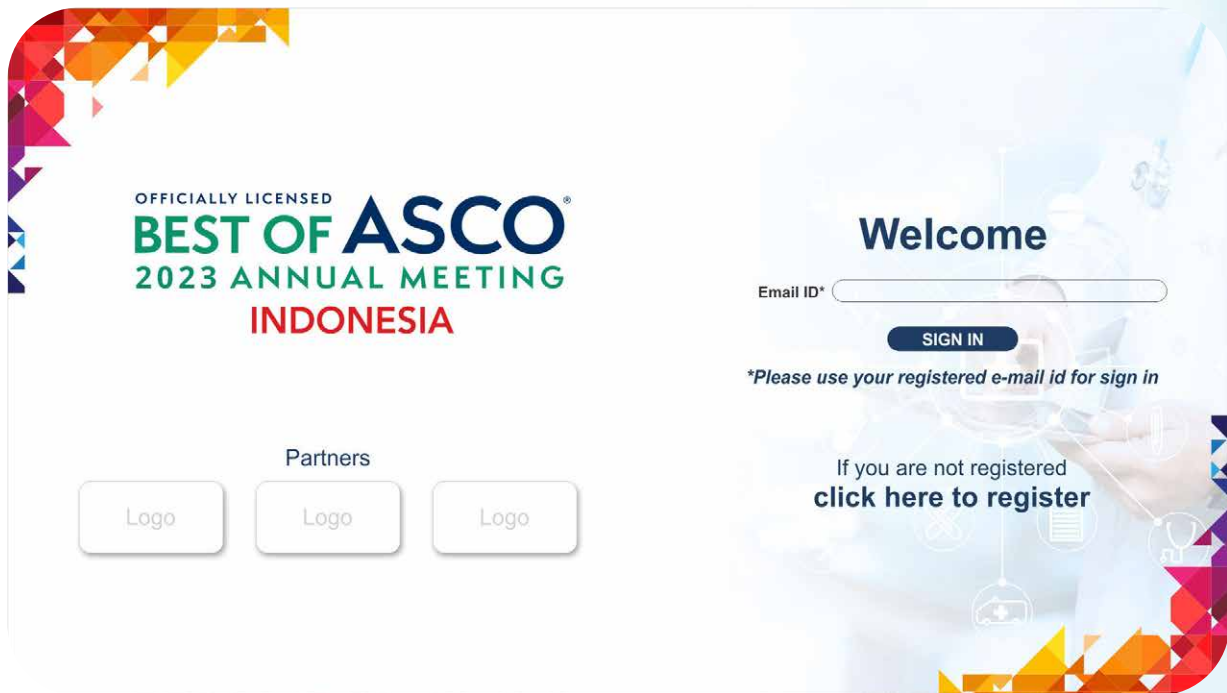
OFFICIALLY LICENSED
BEST OF ASCO®
2023 ANNUAL MEETING
INDONESIA

Partners

Logo

Logo

Logo

Welcome

Email ID*

SIGN IN

*Please use your registered e-mail id for sign in

If you are not registered
click here to register